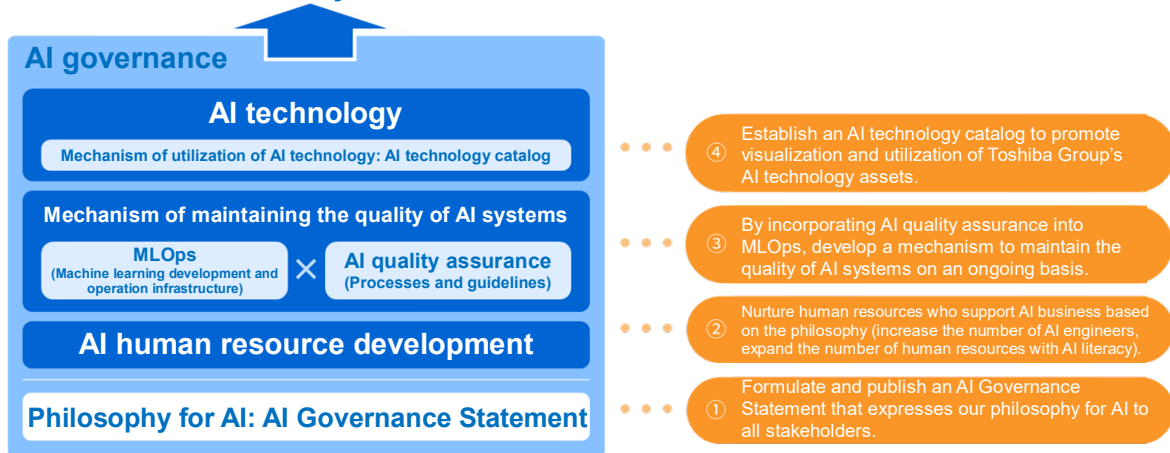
AI governance

AI technology

Mechanism of utilization of AI technology: AI technology catalog

Mechanism of maintaining the quality of AI systems

MLOps
(Machine learning development and operation infrastructure)

×

AI quality assurance
(Processes and guidelines)

AI human resource development

Philosophy for AI: AI Governance Statement

④ Establish an AI technology catalog to promote visualization and utilization of Toshiba Group's AI technology assets.

③ By incorporating AI quality assurance into MLOps, develop a mechanism to maintain the quality of AI systems on an ongoing basis.

② Nurture human resources who support AI business based on the philosophy (increase the number of AI engineers, expand the number of human resources with AI literacy).

① Formulate and publish an AI Governance Statement that expresses our philosophy for AI to all stakeholders.